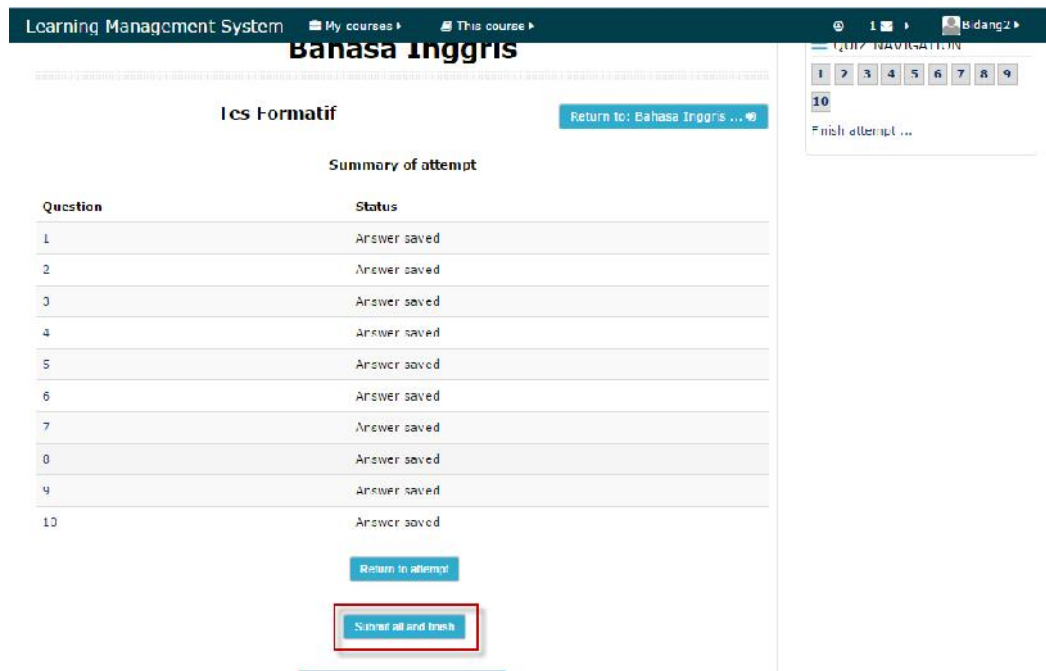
Learning Management System My courses This course 1 Bidang2

Bahasa Inggris

Tes Formatif

Return to: Bahasa Inggris ...

QUIZ NAVIGATION

1 2 3 4 5 6 7 8 9 10

Finish attempt ...

Summary of attempt

| Question | Status |
|---|---|
| 1 | Answer saved |
| 2 | Answer saved |
| 3 | Answer saved |
| 4 | Answer saved |
| 5 | Answer saved |
| 6 | Answer saved |
| 7 | Answer saved |
| 8 | Answer saved |
| 9 | Answer saved |
| 10 | Answer saved |

Return to attempt

Submit all and finish